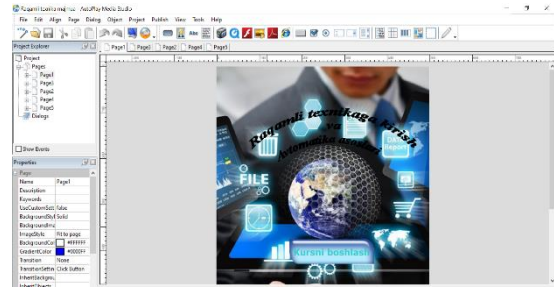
Raqamli texnika.autoplay - AutoPlay Media Studio

File Edit Align Page Dialog Object Project Publish View Tools Help

Project Explorer

Project
Pages
Page1
Page3
Page2
Page4
Page5
Dialogs

Show Events

Properties

Page
Name Page1
Description
Keywords
UseCustomSett false
BackgroundStyl Solid
BackgroundIma
ImageStyle Fit to page
BackgroundCol #FFFFFF
GradientColor #0000FF
Transition None
TransitionSettin Click Button
InheritBackgrou
InheritObjects

Page1 Page3 Page2 Page4 Page5

Raqamli texnikaga kirish va kompyuter tarmoqlari

FILE

Report

Kursni boshlash